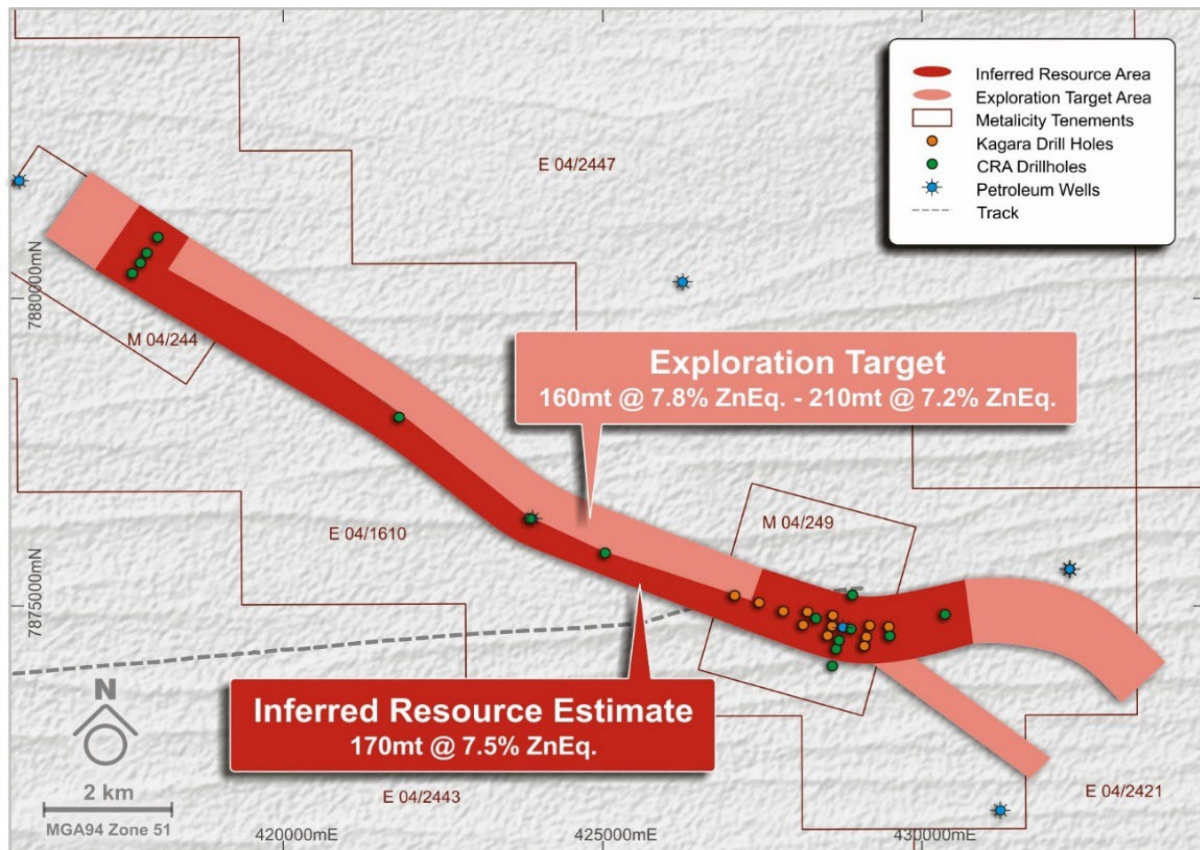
Inferred Resource Area
Exploration Target Area
Metalicity Tenements
Kagara Drill Holes
CRA Drillholes
Petroleum Wells
Track

E 04/2447

7880000mN

M 04/244

Exploration Target
160mt @ 7.8% ZnEq. - 210mt @ 7.2% ZnEq.

E 04/1610

M 04/249

7875000mN

N

Inferred Resource Estimate
170mt @ 7.5% ZnEq.

2 km
MGA94 Zone 51

E 04/2443

420000mE

425000mE

430000mE

E 04/2421